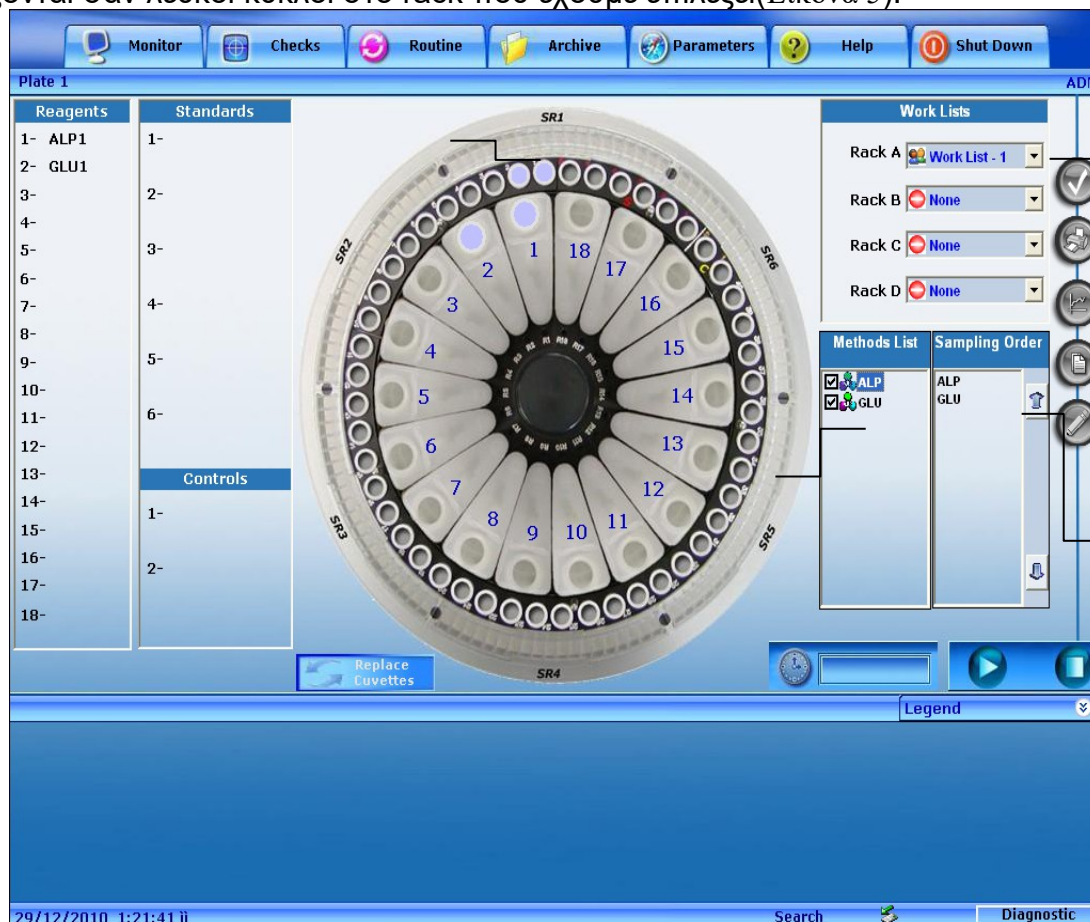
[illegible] (Εικόνα 5).

Monitor Checks Routine Archive Parameters Help Shut Down

Plate 1 ADI

Reagents
1- ALP1
2- GLU1
3-
4-
5-
6-
7-
8-
9-
10-
11-
12-
13-
14-
15-
16-
17-
18-

Standards
1-
2-
3-
4-
5-
6-

Controls
1-
2-

SR1
SR2
SR3
SR4
SR5
SR6

1 2 3 4 5 6 7 8 9 10 11 12 13 14 15 16 17 18

Work Lists
Rack A Work List - 1
Rack B None
Rack C None
Rack D None

Methods List
ALP
GLU

Sampling Order
ALP
GLU

Replace Cuvettes

Legend

29/12/2010 1:21:41 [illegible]
Search
Diagnostic